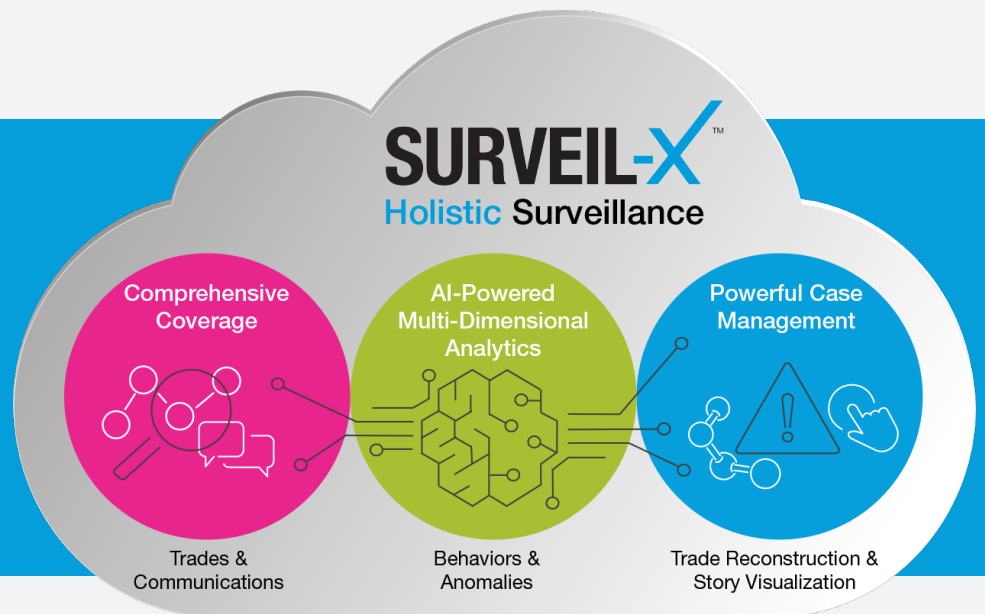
SURVEIL-X™
Holistic Surveillance

Comprehensive Coverage

AI-Powered Multi-Dimensional Analytics

Powerful Case Management

Trades & Communications

Behaviors & Anomalies

Trade Reconstruction & Story Visualization